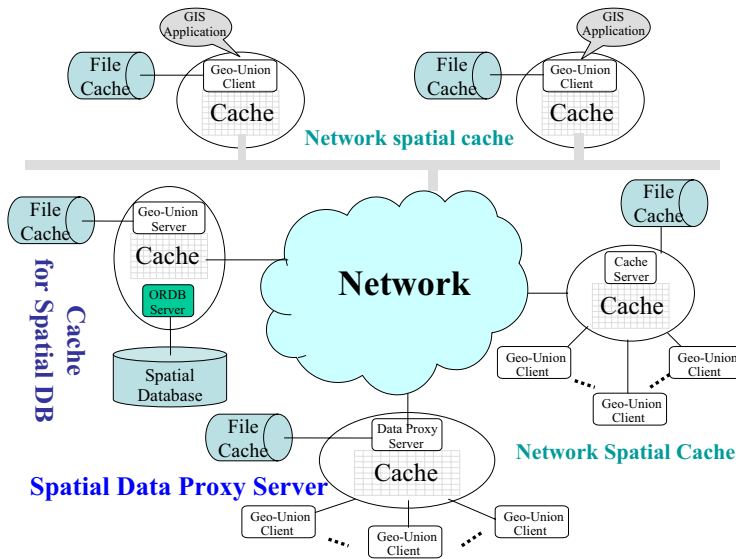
GIS Application

File Cache

Geo-Union Client

Cache

GIS Application

File Cache

Geo-Union Client

Cache

Network spatial cache

File Cache

Geo-Union Server

Cache

ORDB Server

Spatial Database

Cache for Spatial DB

Network

File Cache

Cache Server

Cache

Geo-Union Client

Geo-Union Client

Geo-Union Client

Network Spatial Cache

File Cache

Data Proxy Server

Cache

Spatial Data Proxy Server

Geo-Union Client

Geo-Union Client

Geo-Union Client